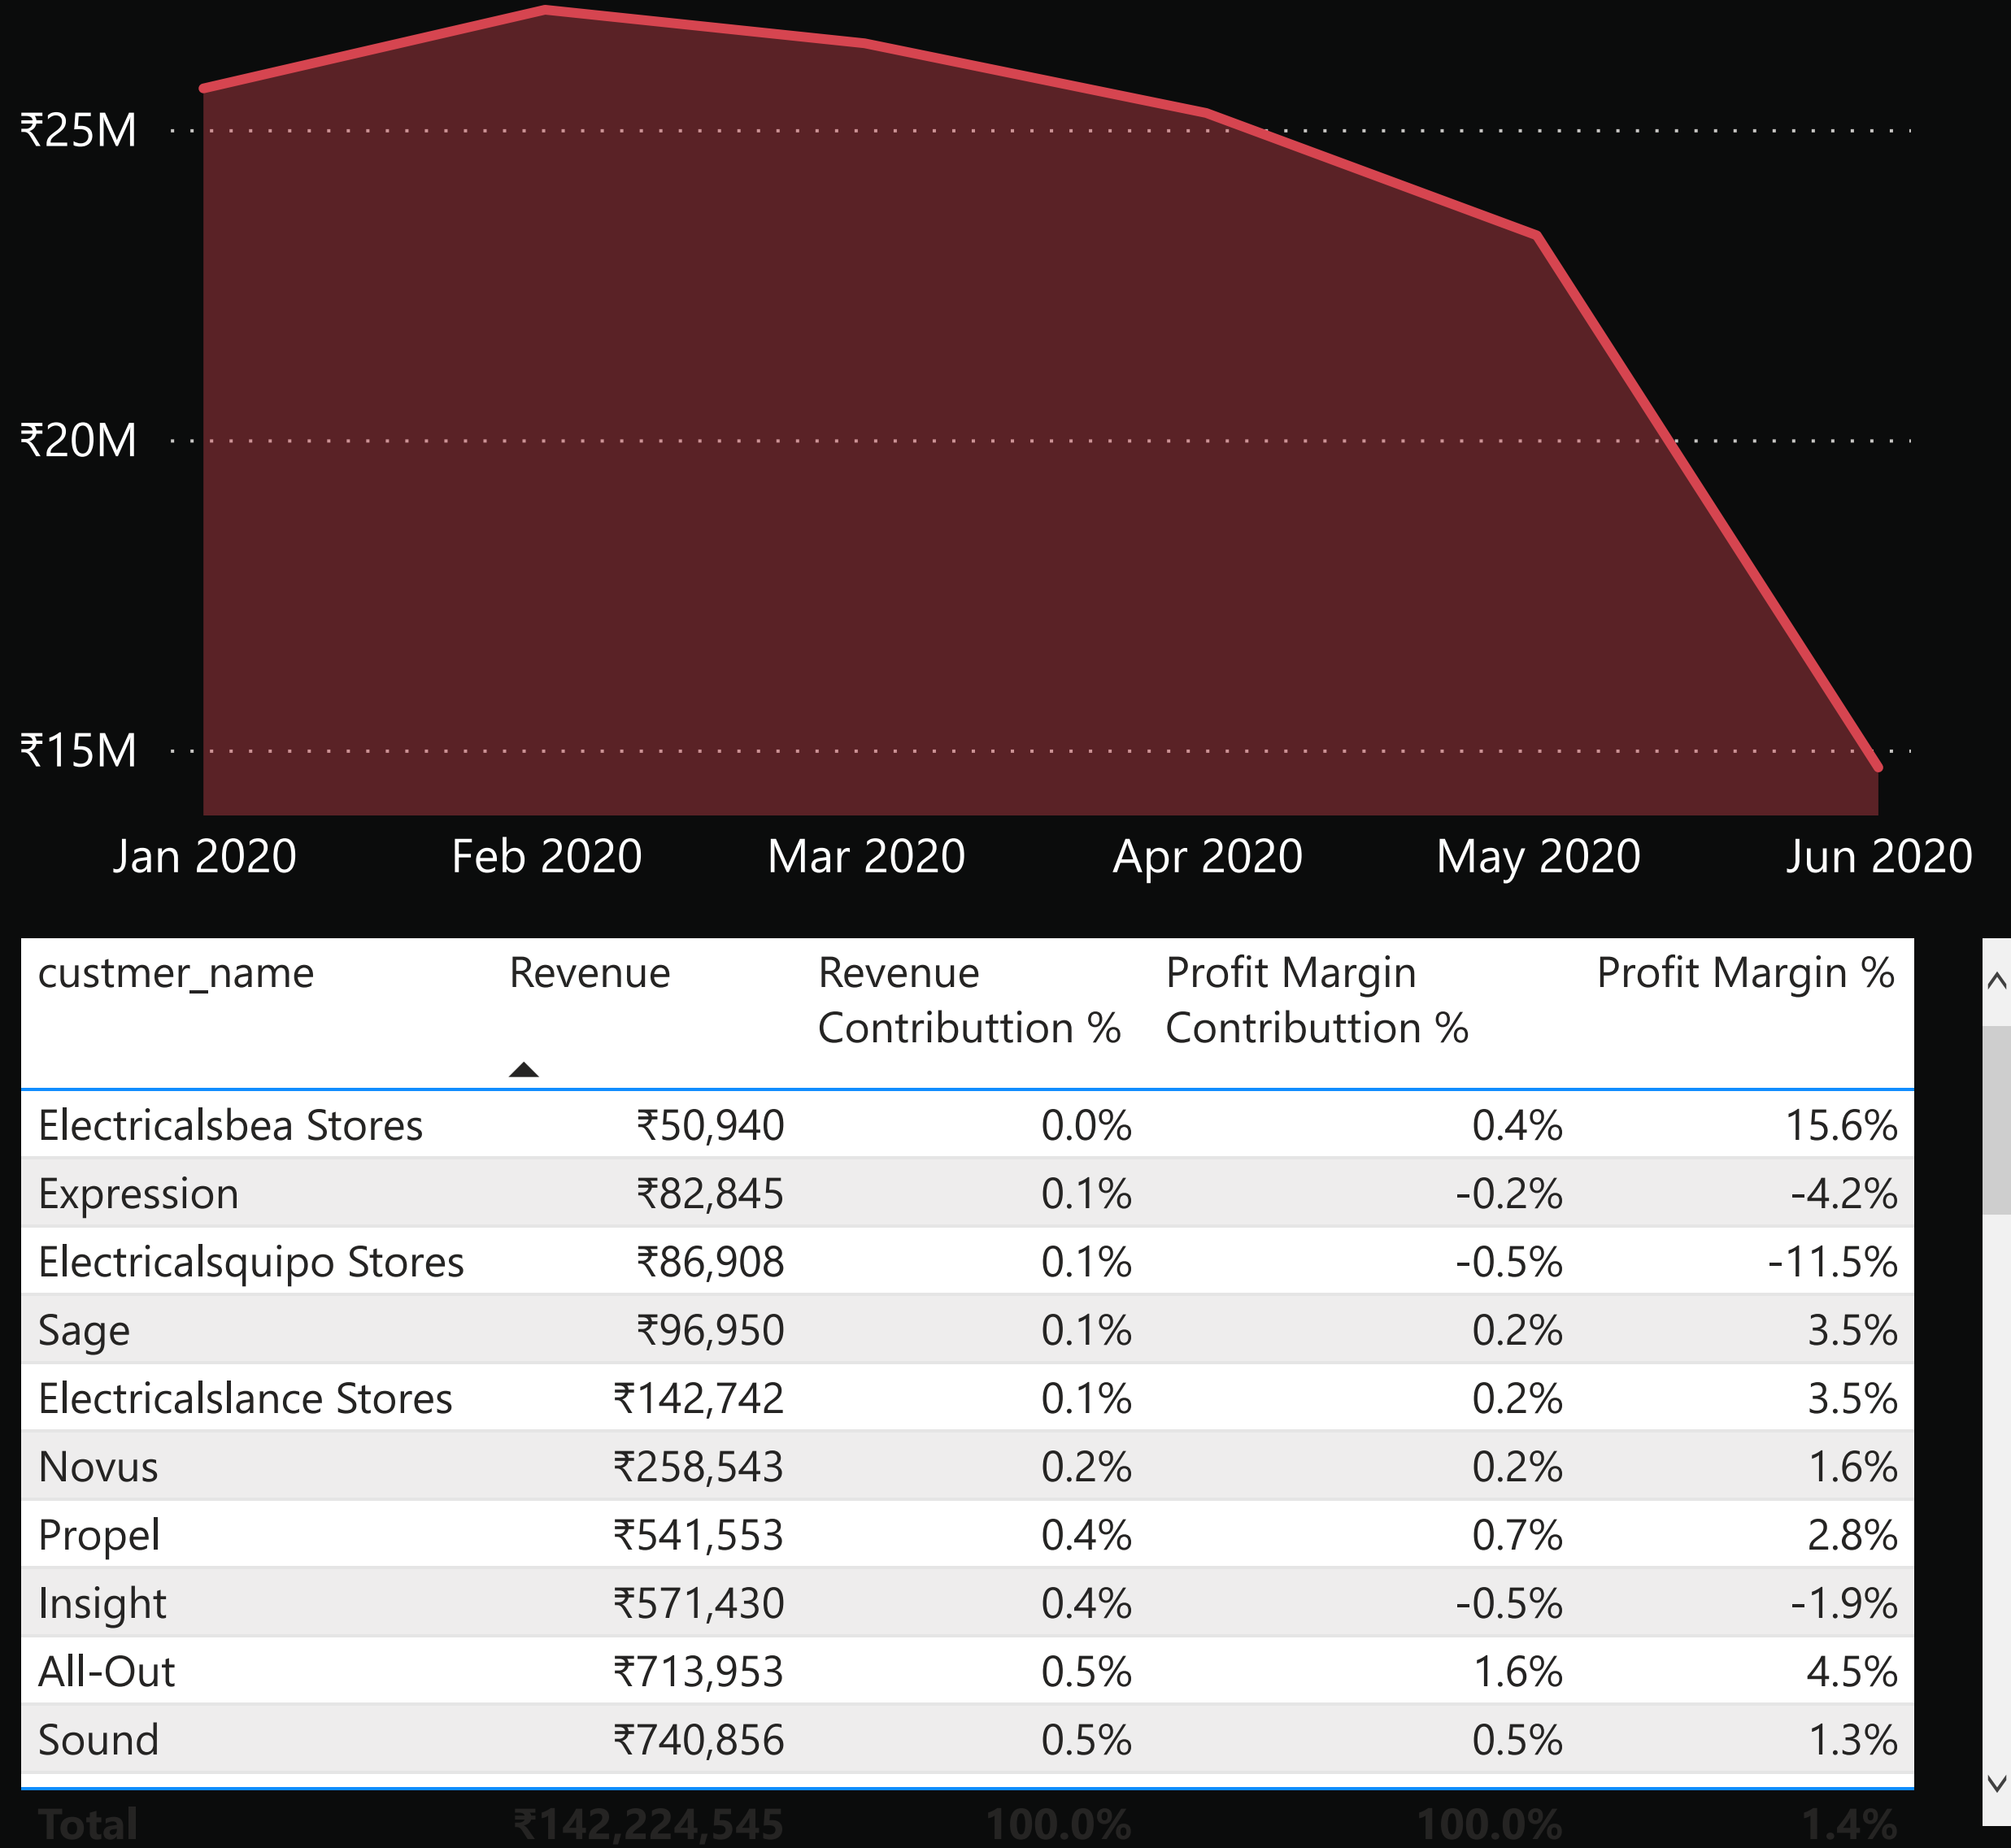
₹25M
₹20M
₹15M

Jan 2020 Feb 2020 Mar 2020 Apr 2020 May 2020 Jun 2020

| custmer_name | Revenue | Revenue Contributtion % | Profit Margin Contributtion % | Profit Margin % |
|---|---|---|---|---|
| Electricalsbea Stores | ₹50,940 | 0.0% | 0.4% | 15.6% |
| Expression | ₹82,845 | 0.1% | -0.2% | -4.2% |
| Electricalsquipo Stores | ₹86,908 | 0.1% | -0.5% | -11.5% |
| Sage | ₹96,950 | 0.1% | 0.2% | 3.5% |
| Electricalslance Stores | ₹142,742 | 0.1% | 0.2% | 3.5% |
| Novus | ₹258,543 | 0.2% | 0.2% | 1.6% |
| Propel | ₹541,553 | 0.4% | 0.7% | 2.8% |
| Insight | ₹571,430 | 0.4% | -0.5% | -1.9% |
| All-Out | ₹713,953 | 0.5% | 1.6% | 4.5% |
| Sound | ₹740,856 | 0.5% | 0.5% | 1.3% |
| Total | ₹142,224,545 | 100.0% | 100.0% | 1.4% |